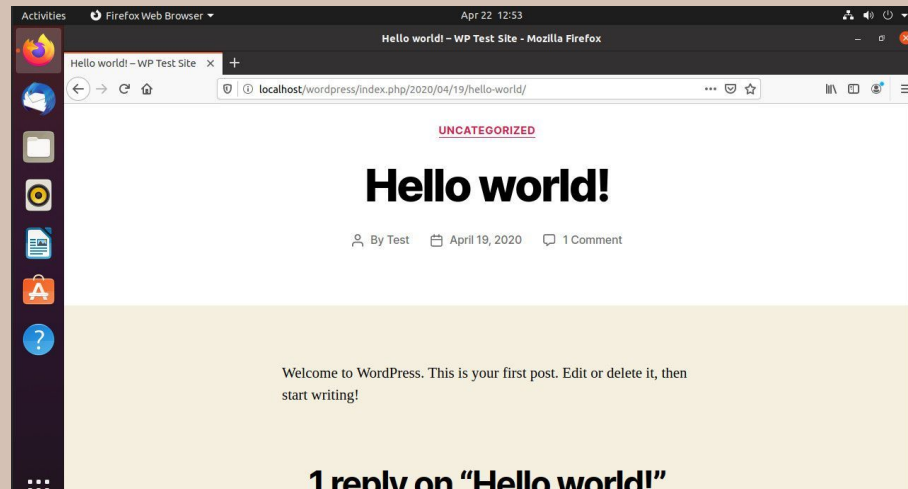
Activities Firefox Web Browser ▾ Apr 22 12:53

Hello world! – WP Test Site - Mozilla Firefox

Hello world! – WP Test Site ×

localhost/wordpress/index.php/2020/04/19/hello-world/

UNCATEGORIZED

Hello world!

By Test April 19, 2020 1 Comment

Welcome to WordPress. This is your first post. Edit or delete it, then start writing!

1 reply on “Hello world!”